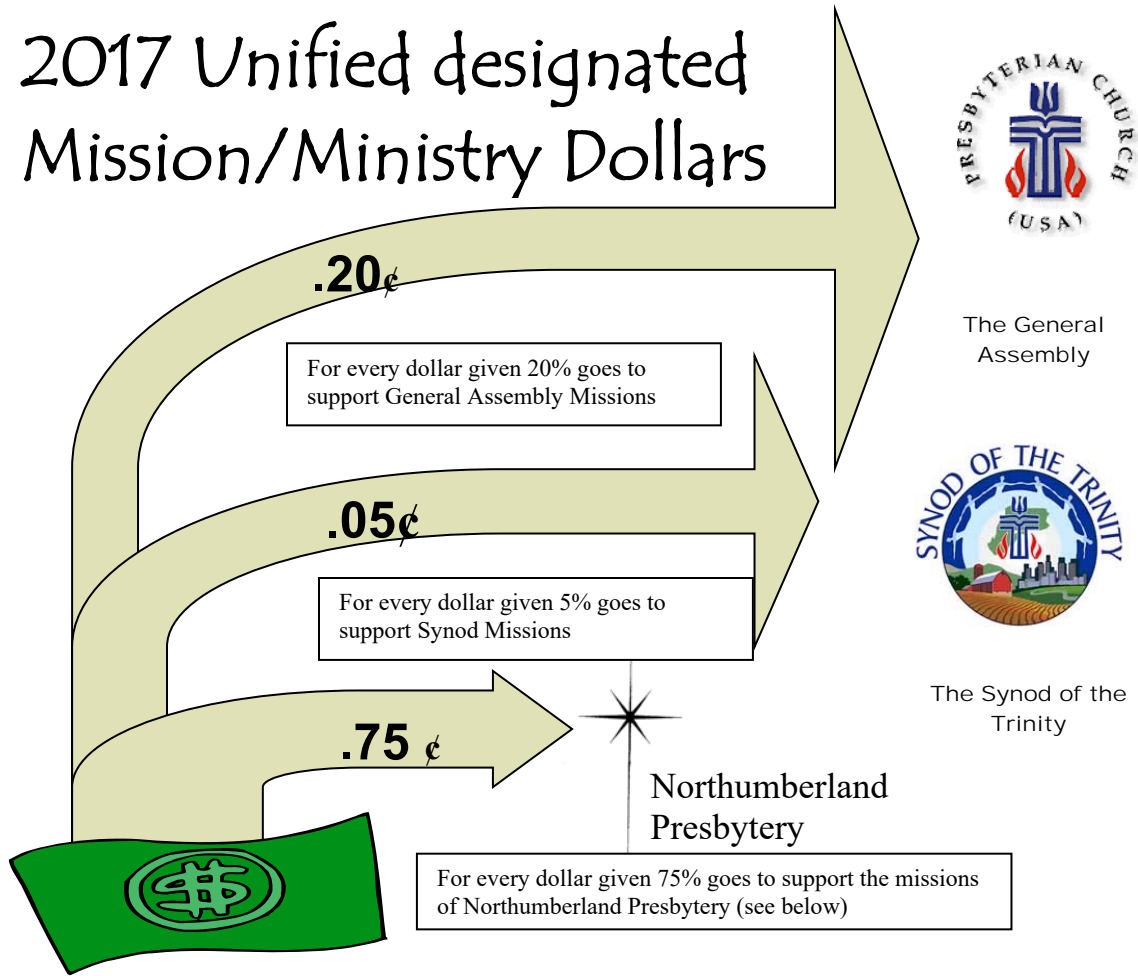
2017 Unified designated Mission/Ministry Dollars

PRESBYTERIAN CHURCH (USA)

The General Assembly

.20¢

For every dollar given 20% goes to support General Assembly Missions

SYNOD OF THE TRINITY

.05¢

For every dollar given 5% goes to support Synod Missions

The Synod of the Trinity

.75 ¢

Northumberland Presbytery

For every dollar given 75% goes to support the missions of Northumberland Presbytery (see below)

$